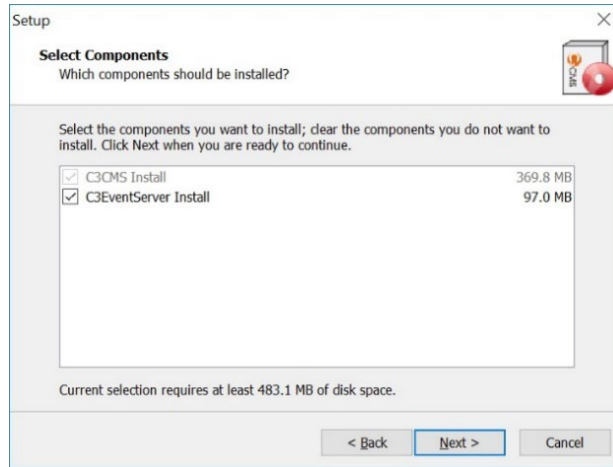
Setup

Select Components
Which components should be installed?

CMS

Select the components you want to install; clear the components you do not want to install. Click Next when you are ready to continue.

| | |
|---|---|
| C3CMS Install | 369.8 MB |
| C3EventServer Install | 97.0 MB |

Current selection requires at least 483.1 MB of disk space.

< Back
Next >
Cancel